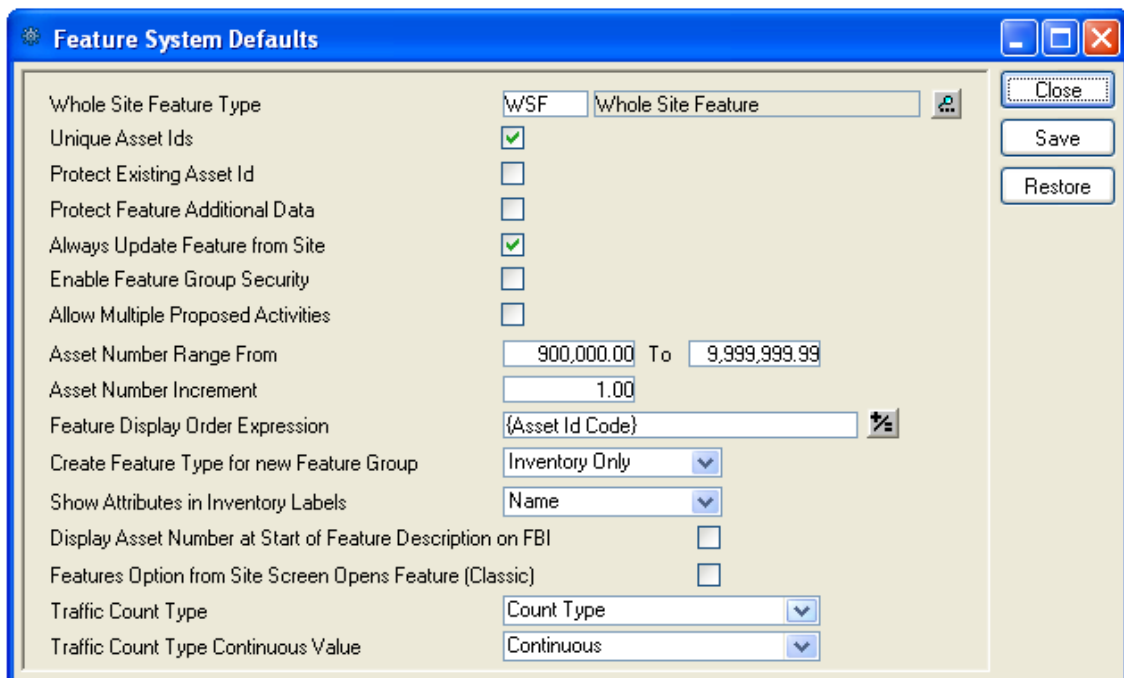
Feature System Defaults

Whole Site Feature Type WSF Whole Site Feature
Unique Asset Ids
Protect Existing Asset Id
Protect Feature Additional Data
Always Update Feature from Site
Enable Feature Group Security
Allow Multiple Proposed Activities
Asset Number Range From 900,000.00 To 9,999,999.99
Asset Number Increment 1.00
Feature Display Order Expression {Asset Id Code}
Create Feature Type for new Feature Group Inventory Only
Show Attributes in Inventory Labels Name
Display Asset Number at Start of Feature Description on FBI
Features Option from Site Screen Opens Feature (Classic)
Traffic Count Type Count Type
Traffic Count Type Continuous Value Continuous

Close
Save
Restore